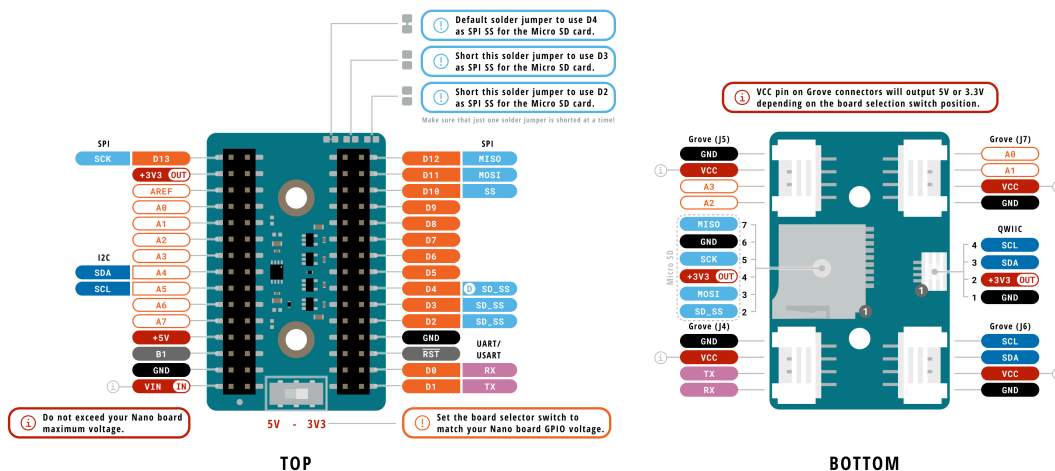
Default solder jumper to use D4 as SPI SS for the Micro SD card.

Short this solder jumper to use D3 as SPI SS for the Micro SD card.

Short this solder jumper to use D2 as SPI SS for the Micro SD card.

Make sure that just one solder jumper is shorted at a time!

SPI
SCK D13
+3V3 OUT
AREF
A0
A1
A2
I2C
A3
SDA A4
SCL A5
A6
A7
+5V
B1
GND
VIN IN

SPI
D12 MISO
D11 MOSI
D10 SS
D9
D8
D7
D6
D5
D4 SD_SS
D3 SD_SS
D2 SD_SS
GND
RST
UART/USART
D0 RX
D1 TX

Do not exceed your Nano board maximum voltage.

5V - 3V3

Set the board selector switch to match your Nano board GPIO voltage.

TOP

VCC pin on Grove connectors will output 5V or 3.3V depending on the board selection switch position.

Grove (J5)
GND
VCC
A3
A2

Micro SD
MISO 7
GND 6
SCK 5
+3V3 OUT 4
MOSI 3
SD_SS 2

Grove (J4)
GND
VCC
TX
RX

Grove (J7)
A0
A1
VCC
GND

QWIIC
4 SCL
3 SDA
2 +3V3 OUT
1 GND

1
1

Grove (J6)
SCL
SDA
VCC
GND

BOTTOM